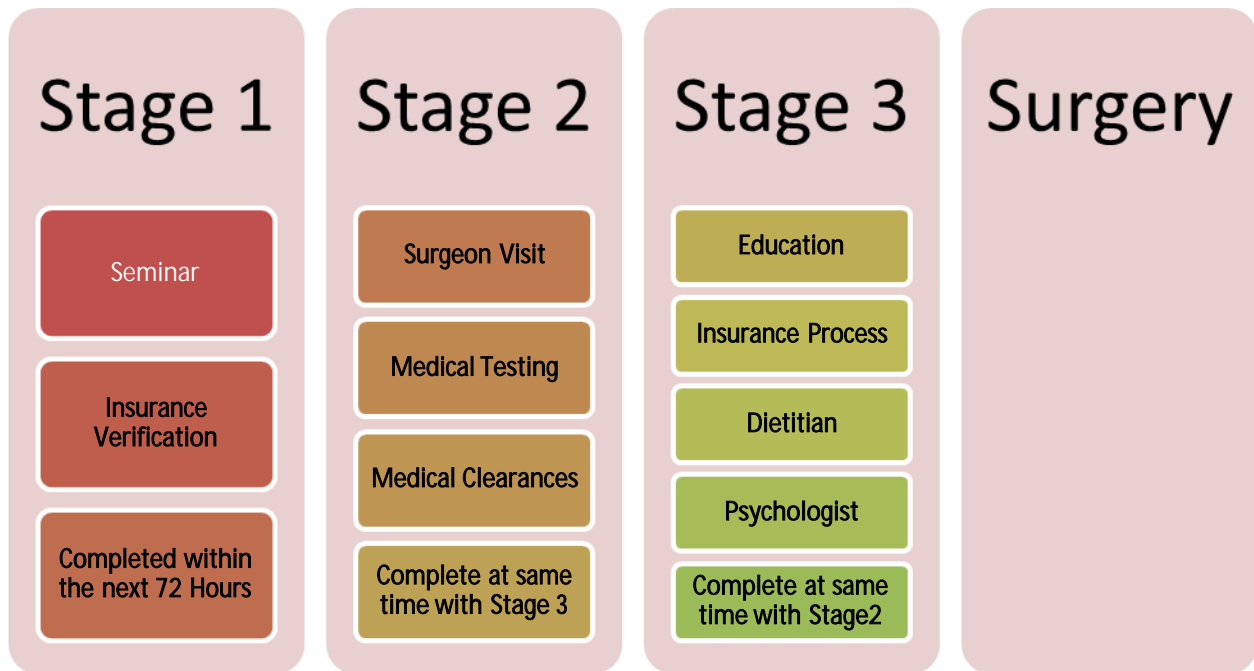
Stage 1

Seminar

Insurance Verification

Completed within the next 72 Hours

Stage 2

Surgeon Visit

Medical Testing

Medical Clearances

Complete at same time with Stage 3

Stage 3

Education

Insurance Process

Dietitian

Psychologist

Complete at same time with Stage2

Surgery